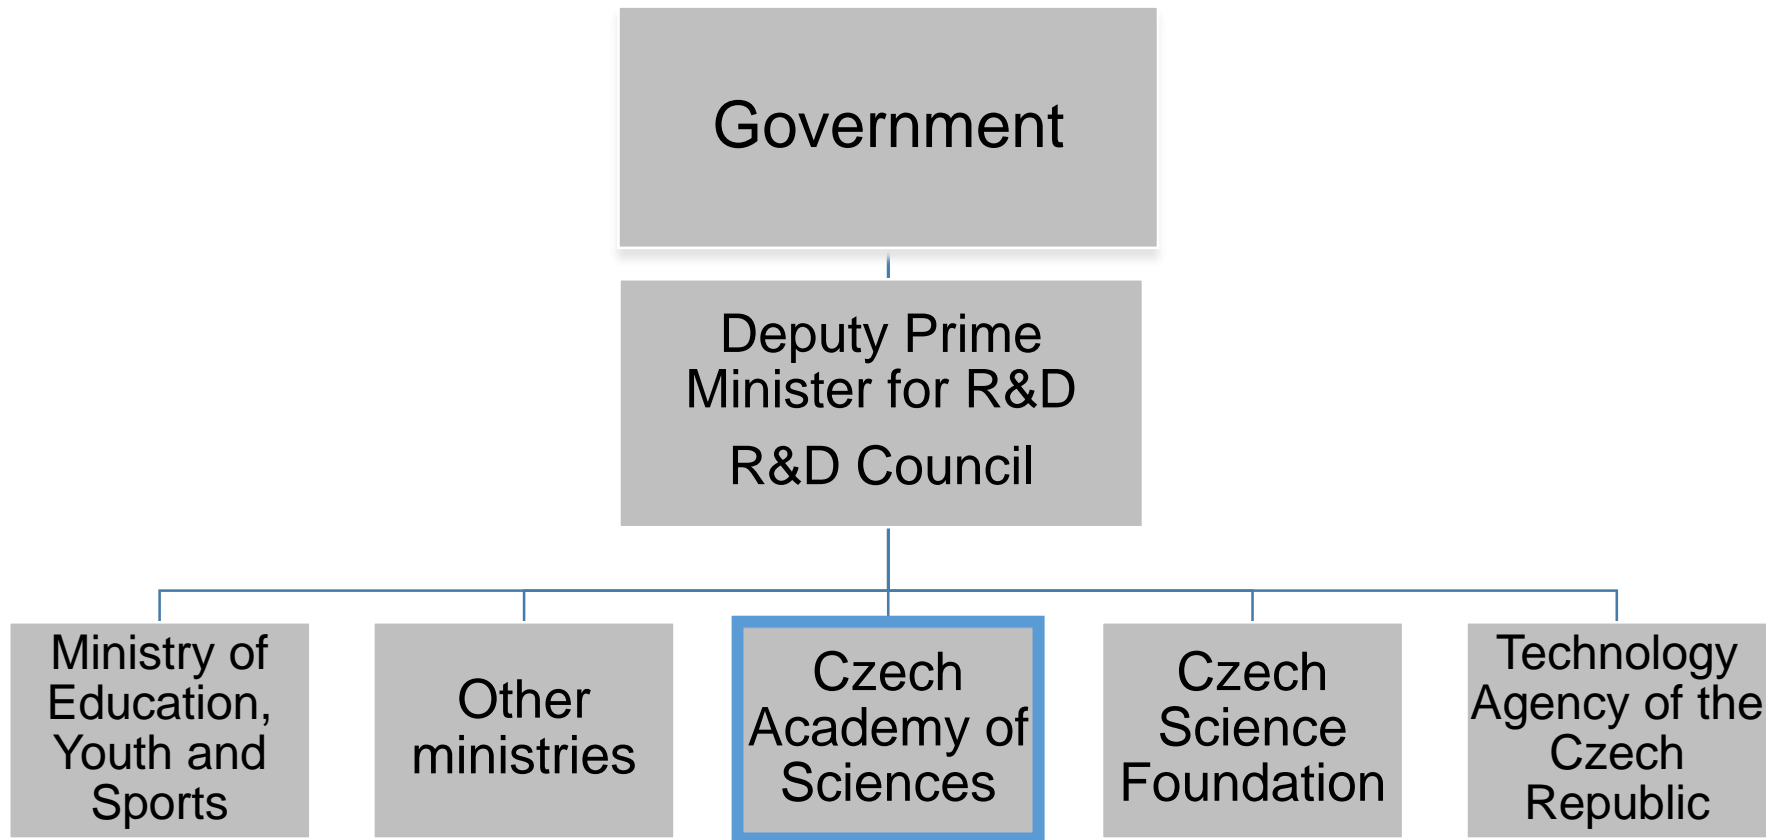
Government

Deputy Prime Minister for R&D

R&D Council

Ministry of Education, Youth and Sports

Other ministries

Czech Academy of Sciences

Czech Science Foundation

Technology Agency of the Czech Republic